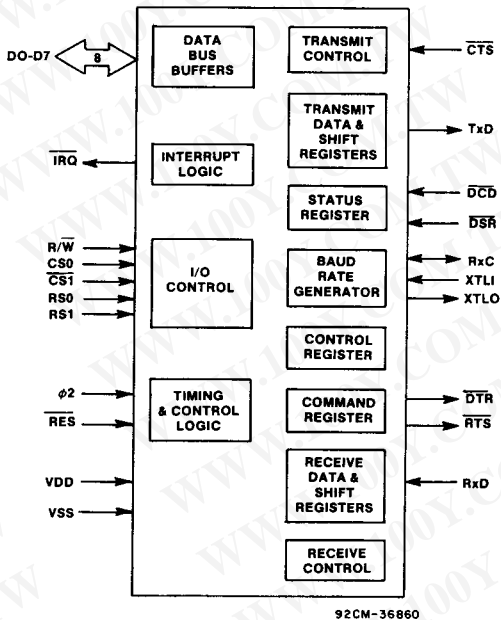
DO-D7
8
DATA BUS BUFFERS
TRANSMIT CONTROL
$\overline{CTS}$
TRANSMIT DATA & SHIFT REGISTERS
TxD
$\overline{IRQ}$
INTERRUPT LOGIC
STATUS REGISTER
$\overline{DCD}$
$\overline{DSR}$
R/$\overline{W}$
CS0
$\overline{CS1}$
RS0
RS1
I/O CONTROL
BAUD RATE GENERATOR
RxC
XTLI
XTLO
CONTROL REGISTER
$\phi 2$
$\overline{RES}$
TIMING & CONTROL LOGIC
COMMAND REGISTER
$\overline{DTR}$
$\overline{RTS}$
VDD
VSS
RECEIVE DATA & SHIFT REGISTERS
RxD
RECEIVE CONTROL
92CM-36860
WWW.100Y.COM.TW